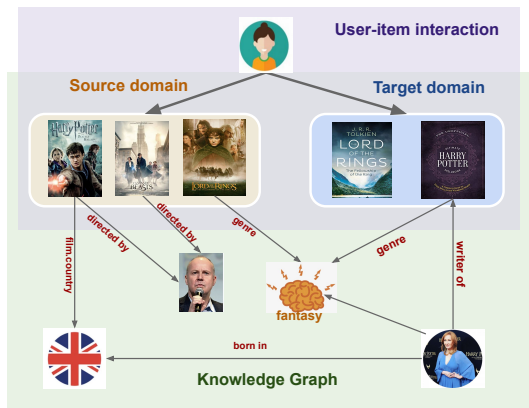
User-item interaction

Source domain

Target domain

Harry Potter

FANTASTIC BEASTS

THE LORD OF THE RINGS

J.R.R. TOLKIEN

LORD OF THE RINGS

HARRY POTTER

film.country

directed by

directed by

genre

genre

writer of

fantasy

born in

Knowledge Graph